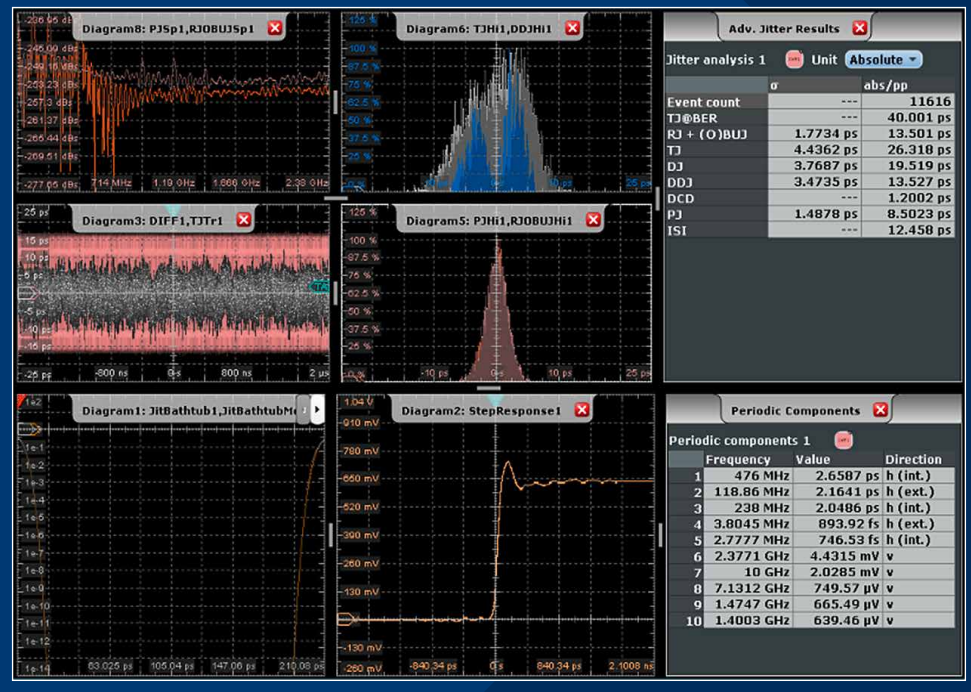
-236.95 dBs
Diagram8: PJSp1,RJOBUJSp1
-245.09 dBs
-253.2 dBs
-257.3 dBs
-261.37 dBs
-265.44 dBs
-269.51 dBs
-277.65 dBs 7.14 MHz 1.19 GHz 1.666 GHz 2.38 GHz

125 %
Diagram6: TJHi1,DDJHi1
100 %
87.5 %
75 %
62.5 %
50 %
37.5 %
25 %
12.5 %
0 %
25 ps

Adv. Jitter Results
Jitter analysis 1
Unit Absolute

| | σ | abs/pp |
|---|---|---|
| Event count | --- | 11616 |
| TJ@BER | --- | 40.001 ps |
| RJ + (O)BUJ | 1.7734 ps | 13.501 ps |
| TJ | 4.4362 ps | 26.318 ps |
| DJ | 3.7687 ps | 19.519 ps |
| DDJ | 3.4735 ps | 13.527 ps |
| DCD | --- | 1.2002 ps |
| PJ | 1.4878 ps | 8.5023 ps |
| ISI | --- | 12.458 ps |

25 ps
Diagram3: DIFF1,TJTr1
15 ps
10 ps
5 ps
-5 ps
-10 ps
-15 ps
-25 ps -800 ns 0 s 800 ns 2 µs

125 %
Diagram5: PJHi1,RJOBUJHi1
100 %
87.5 %
75 %
62.5 %
50 %
37.5 %
25 %
12.5 %
-10 ps 0 s 10 ps 25 ps

1e2
Diagram1: JitBathtub1,JitBathtubM
1e-1
1e-2
1e-3
1e-4
1e-5
1e-6
1e-7
1e-8
1e-9
1e-10
1e-11
1e-12
1e-14
63.025 ps 105.04 ps 147.06 ps 210.08 ps

1.04 V
Diagram2: StepResponse1
910 mV
780 mV
650 mV
520 mV
390 mV
260 mV
130 mV
-130 mV
-260 mV -840.34 ps 0 s 840.34 ps 2.1008 ns

Periodic Components
Periodic components 1

| | Frequency | Value | Direction |
|---|---|---|---|
| 1 | 476 MHz | 2.6587 ps | h (int.) |
| 2 | 118.86 MHz | 2.1641 ps | h (ext.) |
| 3 | 238 MHz | 2.0486 ps | h (int.) |
| 4 | 3.8045 MHz | 893.92 fs | h (ext.) |
| 5 | 2.7777 MHz | 746.53 fs | h (int.) |
| 6 | 2.3771 GHz | 4.4315 mV | v |
| 7 | 10 GHz | 2.0285 mV | v |
| 8 | 7.1312 GHz | 749.57 µV | v |
| 9 | 1.4747 GHz | 665.49 µV | v |
| 10 | 1.4003 GHz | 639.46 µV | v |